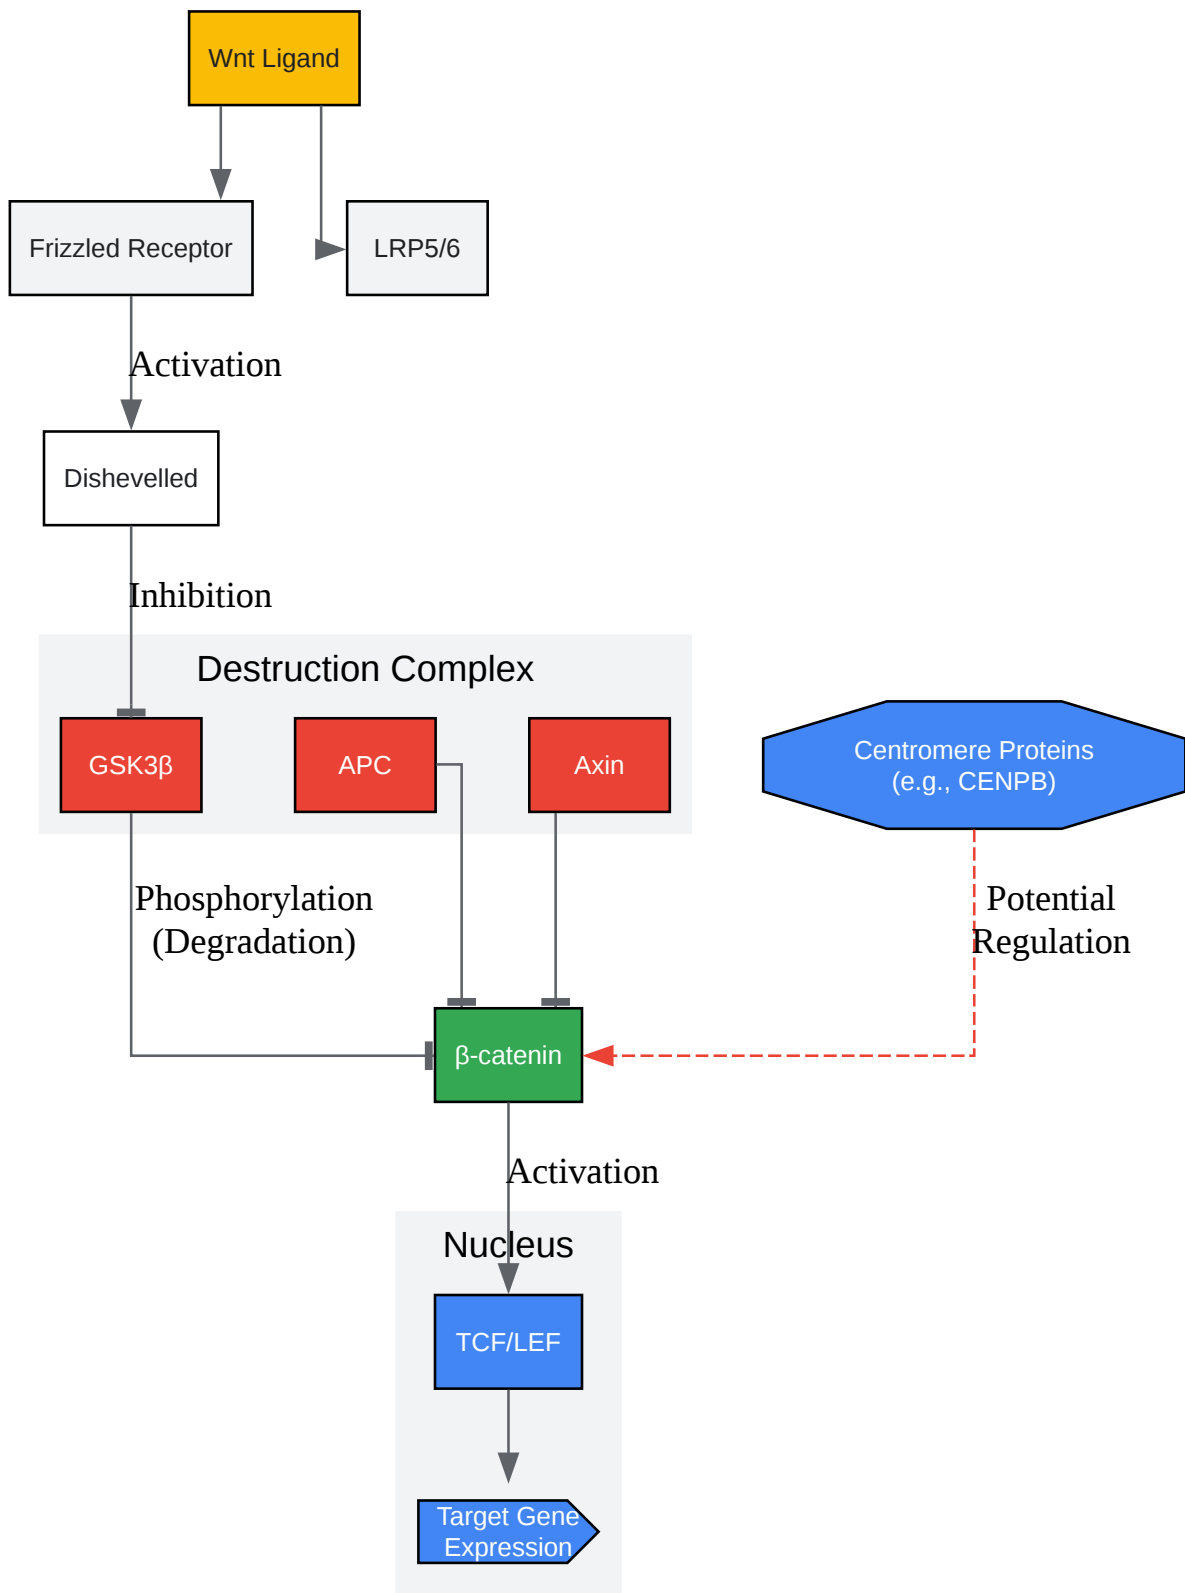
Wnt Ligand

Frizzled Receptor

LRP5/6

Activation

Dishevelled

Inhibition

Destruction Complex

GSK3β

APC

Axin

Centromere Proteins
(e.g., CENPB)

Phosphorylation
(Degradation)

Potential
Regulation

β-catenin

Activation

Nucleus

TCF/LEF

Target Gene
Expression